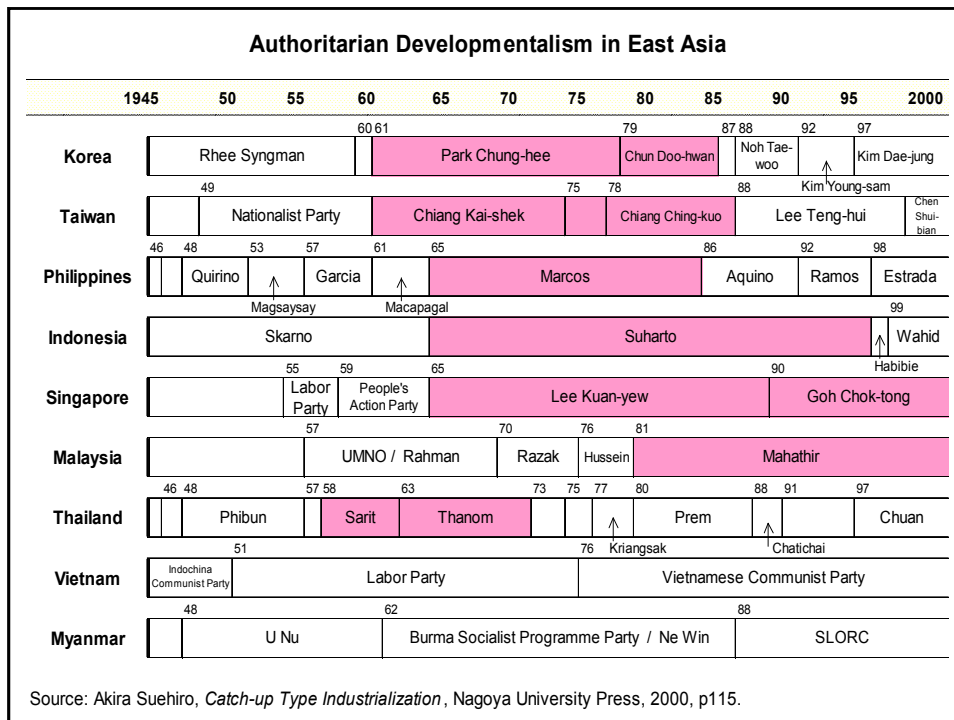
Authoritarian Developmentalism in East Asia

1945 50 55 60 65 70 75 80 85 90 95 2000

Korea
60 61 79 87 88 92 97
Rhee Syngman | Park Chung-hee | Chun Doo-hwan | Noh Tae-woo | Kim Young-sam | Kim Dae-jung

Taiwan
49 75 78 88
Nationalist Party | Chiang Kai-shek | Chiang Ching-kuo | Lee Teng-hui | Chen Shui-bian

Philippines
46 48 53 57 61 65 86 92 98
Quirino | Magsaysay | Garcia | Macapagal | Marcos | Aquino | Ramos | Estrada

Indonesia
99
Skarno | Suharto | Habibie | Wahid

Singapore
55 59 65 90
Labor Party | People's Action Party | Lee Kuan-yew | Goh Chok-tong

Malaysia
57 70 76 81
UMNO / Rahman | Razak | Hussein | Mahathir

Thailand
46 48 57 58 63 73 75 77 80 88 91 97
Phibun | Sarit | Thanom | Kriangsak | Prem | Chatichai | Chuan

Vietnam
51 76
Indochina Communist Party | Labor Party | Vietnamese Communist Party

Myanmar
48 62 88
U Nu | Burma Socialist Programme Party / Ne Win | SLORC

Source: Akira Suehiro, Catch-up Type Industrialization, Nagoya University Press, 2000, p115.